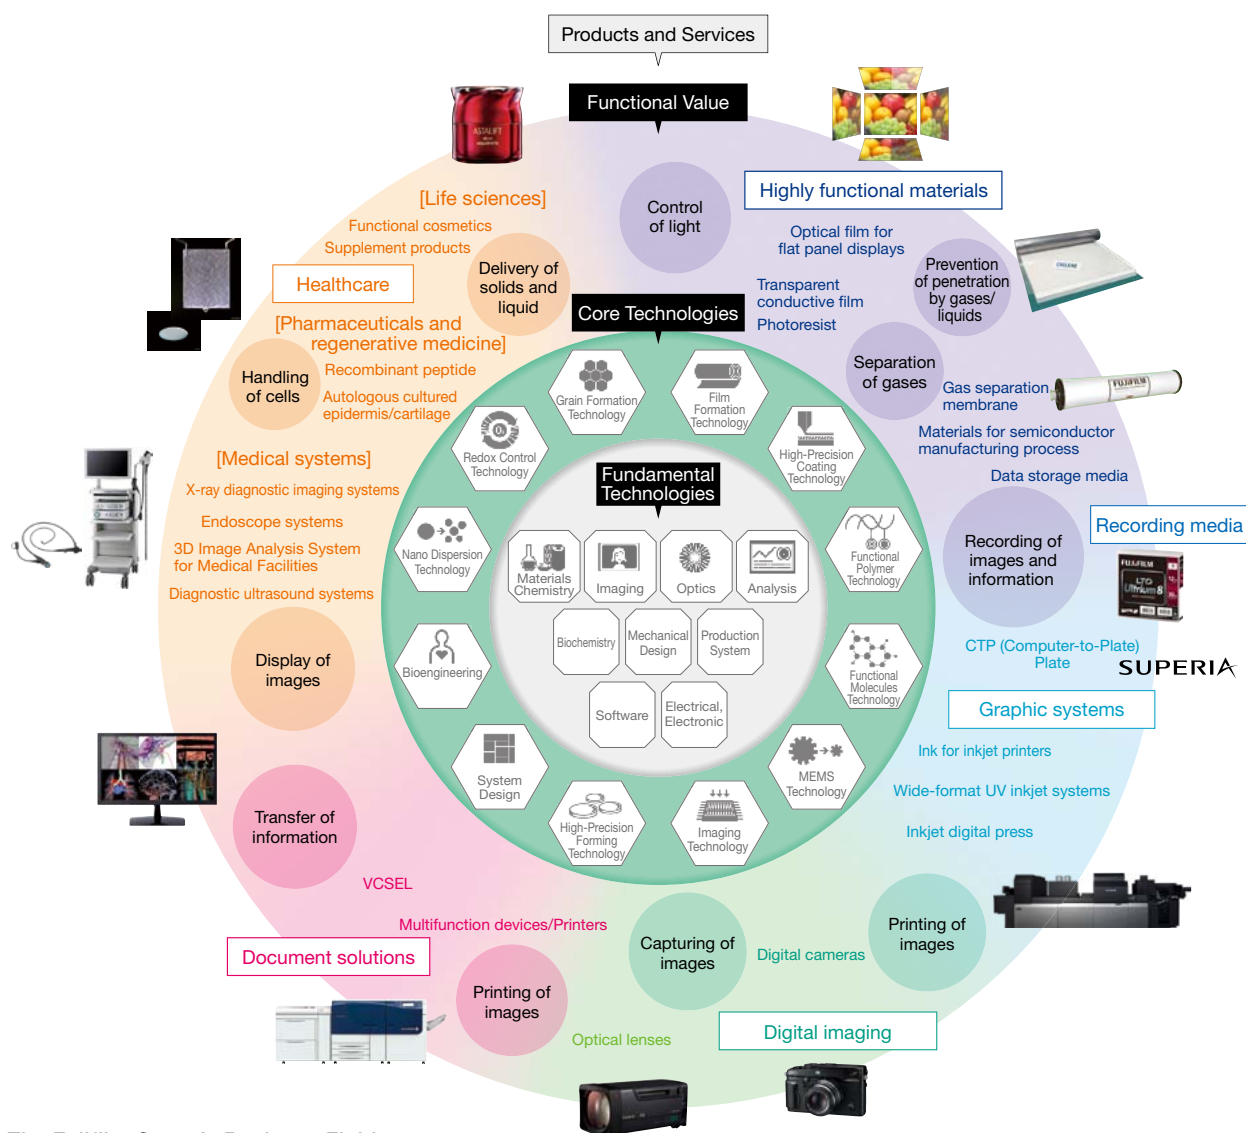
Products and Services

Functional Value

Control of light

Highly functional materials

Optical film for flat panel displays

Transparent conductive film

Photoresist

Prevention of penetration by gases/ liquids

Separation of gases

Gas separation membrane

Materials for semiconductor manufacturing process

Data storage media

Recording of images and information

Recording media

CTP (Computer-to-Plate) Plate

SUPERIA

Graphic systems

Ink for inkjet printers

Wide-format UV inkjet systems

Inkjet digital press

Printing of images

Digital cameras

Capturing of images

Digital imaging

Optical lenses

Printing of images

Document solutions

Multifunction devices/Printers

VCSEL

Transfer of information

Display of images

Diagnostic ultrasound systems

3D Image Analysis System for Medical Facilities

Endoscope systems

X-ray diagnostic imaging systems

[Medical systems]

Handling of cells

[Pharmaceuticals and regenerative medicine]

Recombinant peptide

Autologous cultured epidermis/cartilage

Healthcare

[Life sciences]

Functional cosmetics

Supplement products

Delivery of solids and liquid

Core Technologies

Grain Formation Technology

Film Formation Technology

High-Precision Coating Technology

Functional Polymer Technology

Functional Molecules Technology

MEMS Technology

Imaging Technology

High-Precision Forming Technology

System Design

Bioengineering

Nano Dispersion Technology

Redox Control Technology

Fundamental Technologies

Materials Chemistry

Imaging

Optics

Analysis

Biochemistry

Mechanical Design

Production System

Software

Electrical, Electronic